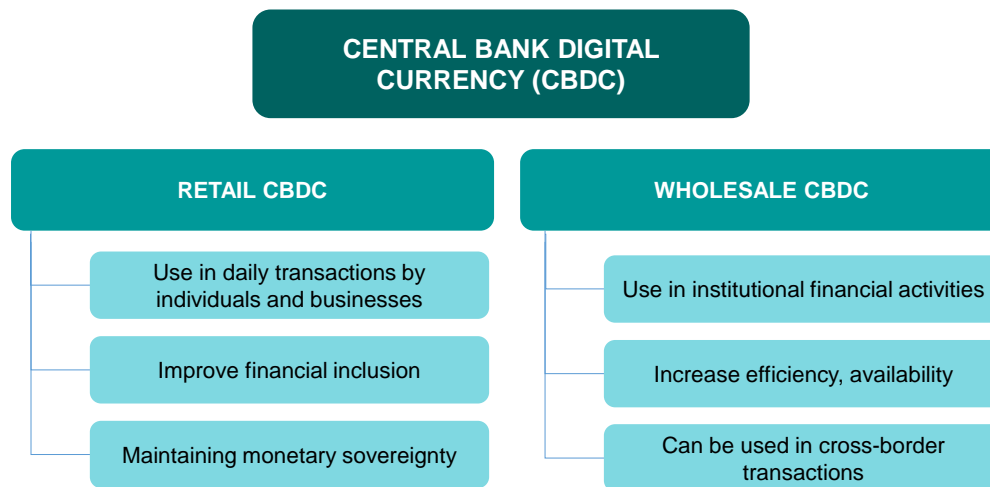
CENTRAL BANK DIGITAL CURRENCY (CBDC)

RETAIL CBDC

Use in daily transactions by individuals and businesses

Improve financial inclusion

Maintaining monetary sovereignty

WHOLESALE CBDC

Use in institutional financial activities

Increase efficiency, availability

Can be used in cross-border transactions